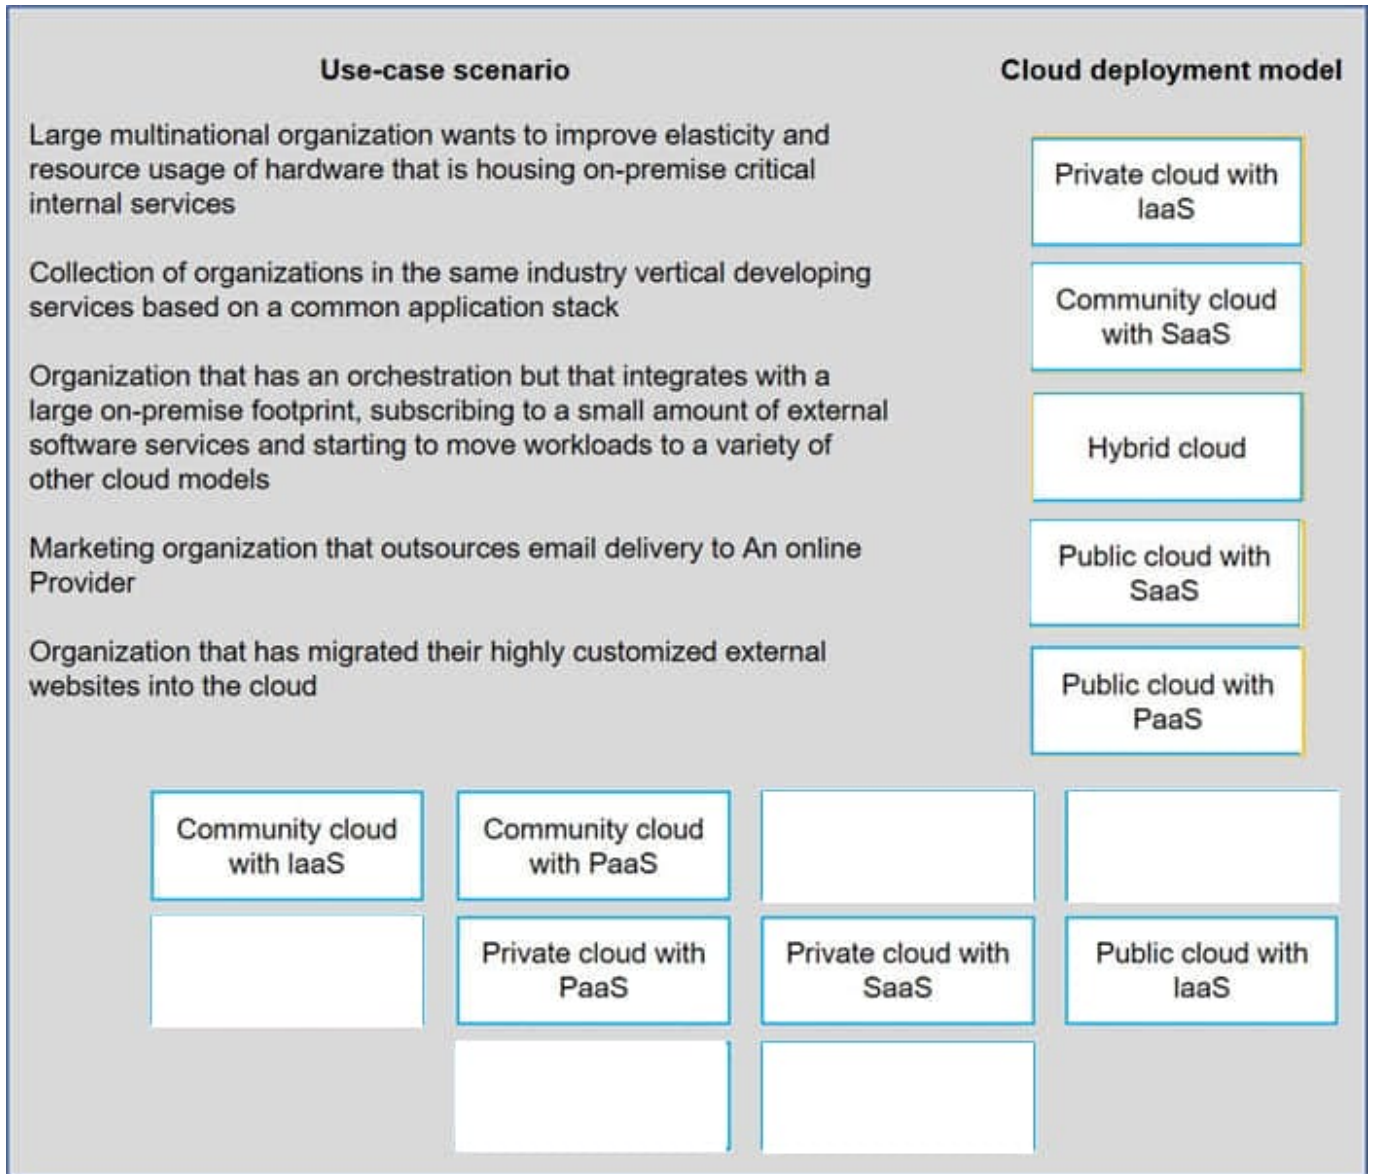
Use-case scenario

Cloud deployment model

Large multinational organization wants to improve elasticity and resource usage of hardware that is housing on-premise critical internal services

Private cloud with laaS

Collection of organizations in the same industry vertical developing services based on a common application stack

Community cloud with SaaS

Organization that has an orchestration but that integrates with a large on-premise footprint, subscribing to a small amount of external software services and starting to move workloads to a variety of other cloud models

Hybrid cloud

Marketing organization that outsources email delivery to An online Provider

Public cloud with SaaS

Organization that has migrated their highly customized external websites into the cloud

Public cloud with PaaS

Community cloud with laaS

Community cloud with PaaS

Private cloud with PaaS

Private cloud with SaaS

Public cloud with laaS